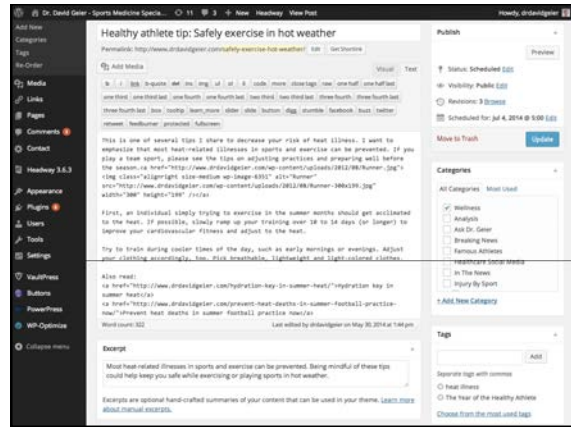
Dr. David Geier - Sports Medicine Specia... 11 3 + New Headway View Post Howdy, drdavidgeier

Add New
Categories
Tags
Re-Order
Media
Links
Pages
Comments
Contact
Headway 3.6.3
Appearance
Plugins
Users
Tools
Settings
VaultPress
Buttons
PowerPress
WP-Optimize
Collapse menu

Healthy athlete tip: Safely exercise in hot weather

Permalink: http://www.drdavidgeier.com/safely-exercise-hot-weather/ Edit Get Shortlink

Add Media Visual Text

b i link b-quote del ins img ul ol li code more close tags raw one half one half last
one third one third last one fourth one fourth last two third two third last three fourth three fourth last
three fourth last box tooltip learn_more slider slide button digg stumble facebook buzz twitter
retweet feedburner protected fullscreen

This is one of several tips I share to decrease your risk of heat illness. I want to emphasize that most heat-related illnesses in sports and exercise can be prevented. If you play a team sport, please see the tips on adjusting practices and preparing well before the season.<a href="http://www.drdavidgeier.com/wp-content/uploads/2012/08/Runner.jpg"><img class="alignright size-medium wp-image-6351" alt="Runner" src="http://www.drdavidgeier.com/wp-content/uploads/2012/08/Runner-300x199.jpg" width="300" height="199" /></a>

First, an individual simply trying to exercise in the summer months should get acclimated to the heat. If possible, slowly ramp up your training over 10 to 14 days (or longer) to improve your cardiovascular fitness and adjust to the heat.

Try to train during cooler times of the day, such as early mornings or evenings. Adjust your clothing accordingly, too. Pick breathable, lightweight and light-colored clothes.

Also read:
<a href="http://www.drdavidgeier.com/hydration-key-in-summer-heat/">Hydration key in summer heat</a>
<a href="http://www.drdavidgeier.com/prevent-heat-deaths-in-summer-football-practice-now/">Prevent heat deaths in summer football practice now</a>

Word count: 322 Last edited by drdavidgeier on May 30, 2014 at 1:44 pm

Excerpt

Most heat-related illnesses in sports and exercise can be prevented. Being mindful of these tips could help keep you safe while exercising or playing sports in hot weather.

Excerpts are optional hand-crafted summaries of your content that can be used in your theme. Learn more about manual excerpts.

Publish
Preview
Status: Scheduled Edit
Visibility: Public Edit
Revisions: 3 Browse
Scheduled for: Jul 4, 2014 @ 5:00 Edit
Move to Trash Update

Categories
All Categories Most Used
Wellness
Analysis
Ask Dr. Geier
Breaking News
Famous Athletes
Healthcare Social Media
In The News
Injury By Sport
+ Add New Category

Tags
Add
Separate tags with commas
heat illness
The Year of the Healthy Athlete
Choose from the most used tags